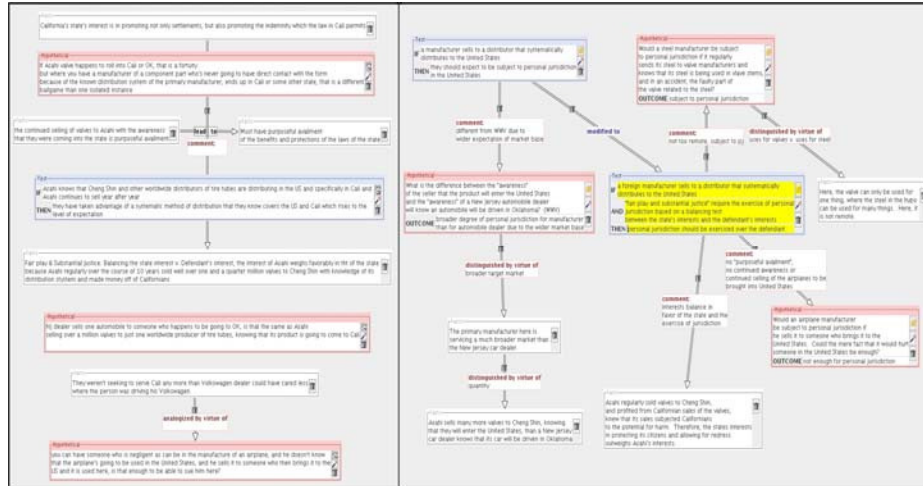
California's state's interest is in promoting not only settlements, but also promoting the indemnity which the law in Cali permits

Hypothetical
If Acahi valve happens to roll into Cali or OK, that is a fortuity
but where you have a manufacturer of a component part who's never going to have direct contact with the form because of the known distribution system of the primary manufacturer, ends up in Cali or some other state, that is a different ballgame than one isolated instance

the continued selling of valves to Asahi with the awareness that they were coming into the state is purposeful availment

lead to

comment:

Must have purposeful availment of the benefits and protections of the laws of the state

Test
IF Asahi knows that Cheng Shin and other worldwide distributors of tire tubes are distributing in the US and specifically in Cali and Asahi continues to sell year after year
THEN they have taken advantage of a systematic method of distribution that they know covers the US and Cali which rises to the level of expectation

Fair play & Substantial Justice. Balancing the state interest v. Defendant's interest, the interest of Asahi weighs favorably in re of the state because Asahi regularly over the course of 10 years sold well over one and a quarter million valves to Cheng Shin with knowledge of its distribution stytem and made money off of Californians

Hypothetical
Vs dealer sells one automobile to someone who happens to be going to OK, is that the same as Asahi selling over a million valves to just one worldwide producer of tire tubes, knowing that its product is going to come to Cali

They weren't seeking to serve Cali any more than Volkswagen dealer could have cared less where the person was driving his Volkswagen

analogized by virtue of

Hypothetical
you can have someone who is negligent as can be in the manufacture of an airplane, and he doesn't know that the airplane's going to be used in the United States, and he sells it to someone who then brings it to the US and it is used here, is that enough to be able to sue him here?

Test
IF a manufacturer sells to a distributor that systematically distributes to the United States
THEN they should expect to be subject to personal jurisdiction in the United States

comment:
different from WWV due to wider expectation of market base

modified to

Hypothetical
Would a steel manufacturer be subject to personal jurisdiction if it regularly sends its steel to valve manufacturers and knows that its steel is being used in valve stems, and in an accident, the faulty part of the valve related to the steel?
OUTCOME subject to personal jurisdiction

comment:
not too remote, subject to pj

distinguished by virtue of
uses for valves v. uses for steel

Here, the valve can only be used for one thing, where the steel in the hypo can be used for many things. Here, it is not remote.

Hypothetical
What is the difference between the "awareness" of the seller that the product will enter the United States and the "awareness" of a New Jersey automobile dealer will know an automobile will be driven in Oklahoma? (WWV)
OUTCOME broader degree of personal jurisdiction for manufacturer than for automobile dealer due to the wider market base

Test
IF a foreign manufacturer sells to a distributor that systematically distributes to the United States
AND "fair play and substantial justice" require the exercise of personal jurisdiction based on a balancing test between the state's interests and the defendant's interests
THEN personal jurisdiction should be exercised over the defendant

distinguished by virtue of
broader target market

The primary manufacturer here is servicing a much broader market than the New Jersey car dealer

distinguished by virtue of
quantity

Asahi sells many more valves to Cheng Shin, knowing that they will enter the United States, than a New Jersey car dealer knows that its car will be driven in Oklahoma

comment:
Interests balance in favor of the state and the exercise of jurisdiction

comment:
no "purposeful availment", no continued awareness or continued selling of the airplanes to be brought into United States

Hypothetical
Would an airplane manufacturer be subject to personal jurisdiction if he sells it to someone who brings it to the United States. Could the mere fact that it would hurt someone in the United States be enough?
OUTCOME not enough for personal jurisdiction

Asahi regularly sold valves to Cheng Shin, and profited from Californian sales of the valves, knew that its sales subjected Californians to the potential for harm. Therefore, the states interests in protecting its citizens and allowing for redress outweighs Asahi's interests.